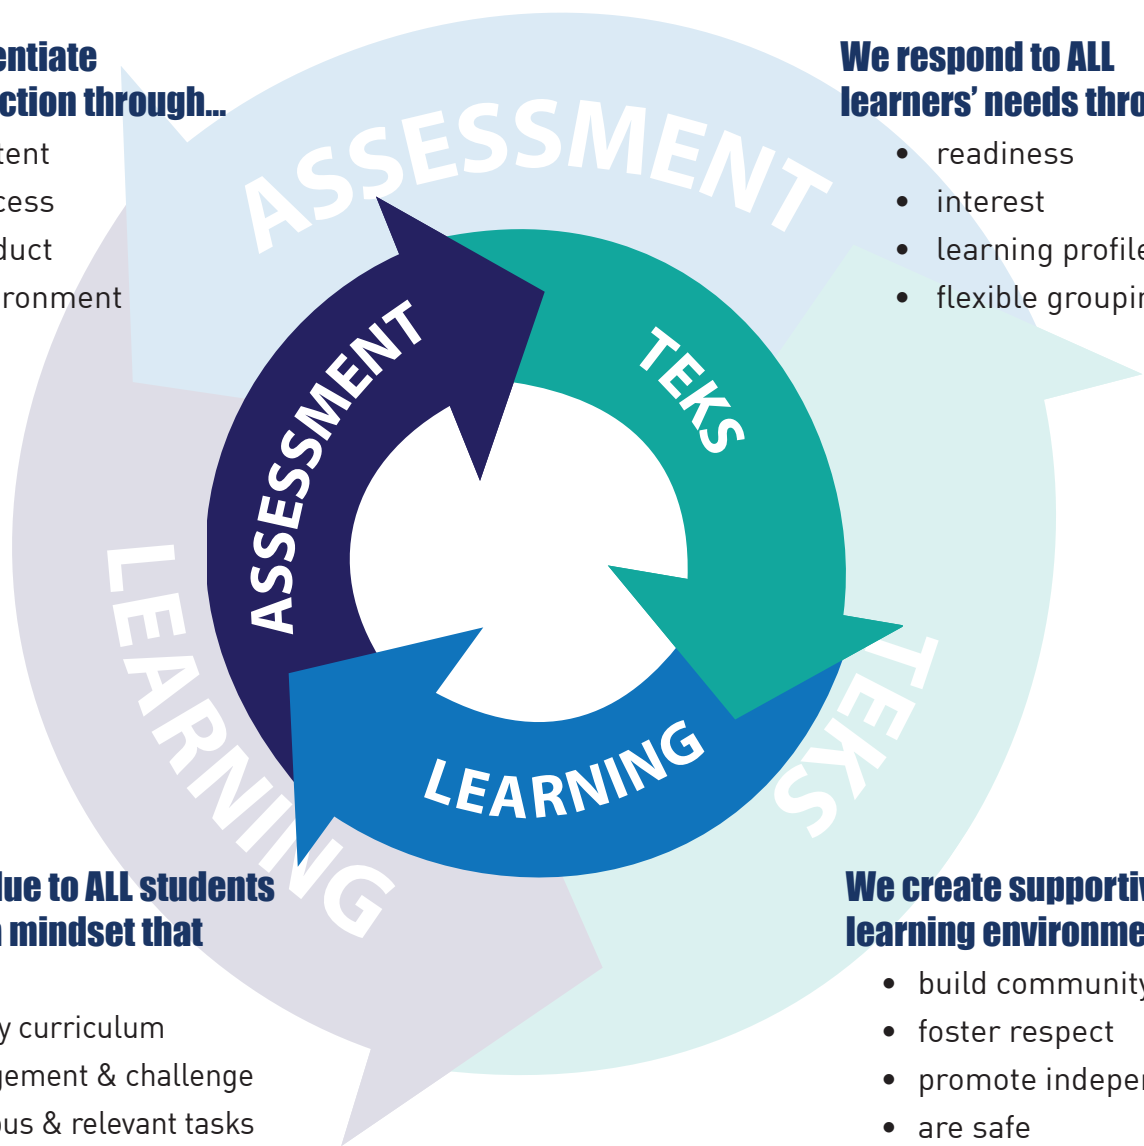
entiate
ction through...
tent
cess
duct
ironment

We respond to ALL
learners' needs thro
• readiness
• interest
• learning profile
• flexible groupi

ASSESSMENT

ASSESSMENT

TEKS

LEARNING

LEARNING

TEKS

lue to ALL students
mindset that

y curriculum
gement & challenge
ous & relevant tasks

We create supportiv
learning environme
• build community
• foster respect
• promote indepe
• are safe